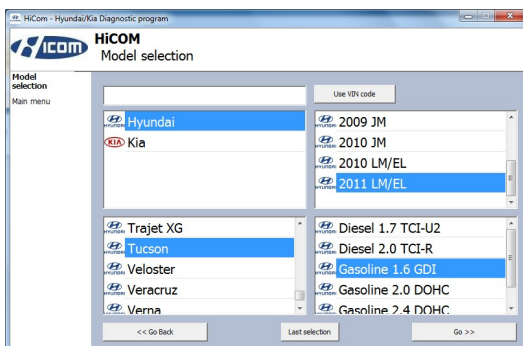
HiCom - Hyundai/Kia Diagnostic program

HiCOM
HiCOM
Model selection

Model selection
Main menu

Use VIN code

HYUNDAI Hyundai
KIA Kia

HYUNDAI 2009 JM
HYUNDAI 2010 JM
HYUNDAI 2010 LM/EL
HYUNDAI 2011 LM/EL

HYUNDAI Trajet XG
HYUNDAI Tucson
HYUNDAI Veloster
HYUNDAI Veracruz
HYUNDAI Verna

HYUNDAI Diesel 1.7 TCI-U2
HYUNDAI Diesel 2.0 TCI-R
HYUNDAI Gasoline 1.6 GDI
HYUNDAI Gasoline 2.0 DOHC
HYUNDAI Gasoline 2.4 DOHC

<< Go Back
Last selection
Go >>